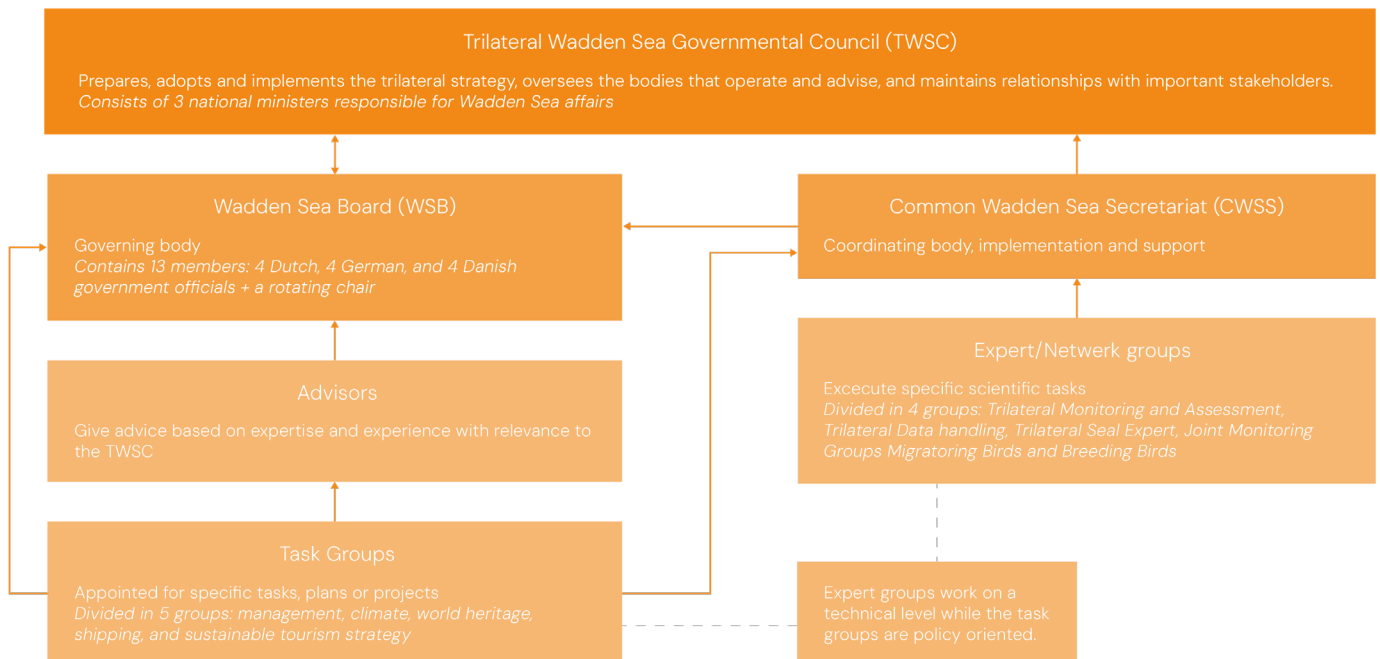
Trilateral Wadden Sea Governmental Council (TWSC)

Prepares, adopts and implements the trilateral strategy, oversees the bodies that operate and advise, and maintains relationships with important stakeholders.
*Consists of 3 national ministers responsible for Wadden Sea affairs*

Wadden Sea Board (WSB)

Governing body
*Contains 13 members: 4 Dutch, 4 German, and 4 Danish government officials + a rotating chair*

Advisors

Give advice based on expertise and experience with relevance to the TWSC

Task Groups

Appointed for specific tasks, plans or projects
*Divided in 5 groups: management, climate, world heritage, shipping, and sustainable tourism strategy*

Common Wadden Sea Secretariat (CWSS)

Coordinating body, implementation and support

Expert/Netwerk groups

Excecute specific scientific tasks
*Divided in 4 groups: Trilateral Monitoring and Assessment, Trilateral Data handling, Trilateral Seal Expert, Joint Monitoring Groups Migratoring Birds and Breeding Birds*

Expert groups work on a technical level while the task groups are policy oriented.